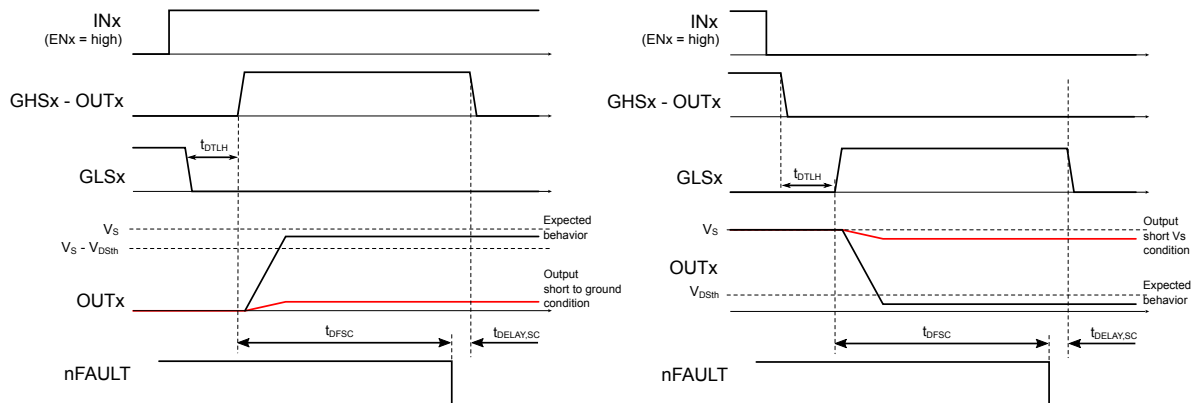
INx
(ENx = high)

GHSx - OUTx

$t_{DTLH}$

GLSx

$V_S$

$V_S - V_{DSth}$

Expected behavior

Output short to ground condition

OUTx

$t_{DFSC}$

$t_{DELAY,SC}$

nFAULT

INx
(ENx = high)

GHSx - OUTx

$t_{DTLH}$

GLSx

$V_S$

Output short Vs condition

OUTx

$V_{DSth}$

Expected behavior

$t_{DFSC}$

$t_{DELAY,SC}$

nFAULT